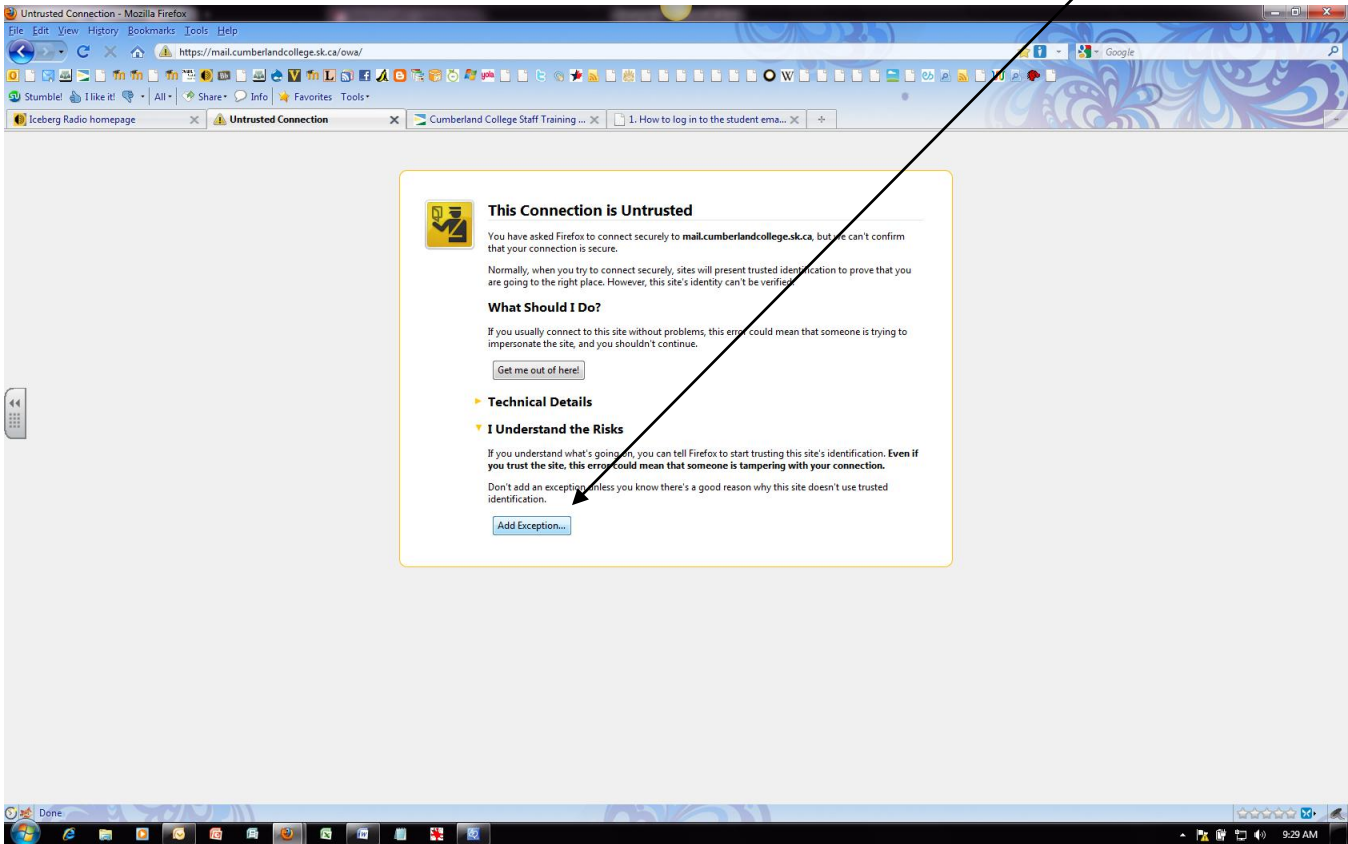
Untrusted Connection - Mozilla Firefox

File Edit View History Bookmarks Tools Help

https://mail.cumberlandcollege.sk.ca/owa/

Google

Stumble! I like it! All Share Info Favorites Tools

Iceberg Radio homepage

Untrusted Connection

Cumberland College Staff Training ...

1. How to log in to the student ema...

This Connection is Untrusted

You have asked Firefox to connect securely to **mail.cumberlandcollege.sk.ca**, but we can't confirm that your connection is secure.

Normally, when you try to connect securely, sites will present trusted identification to prove that you are going to the right place. However, this site's identity can't be verified.

What Should I Do?

If you usually connect to this site without problems, this error could mean that someone is trying to impersonate the site, and you shouldn't continue.

Get me out of here!

Technical Details

I Understand the Risks

If you understand what's going on, you can tell Firefox to start trusting this site's identification. **Even if you trust the site, this error could mean that someone is tampering with your connection.**

Don't add an exception unless you know there's a good reason why this site doesn't use trusted identification.

Add Exception...

Done

9:29 AM